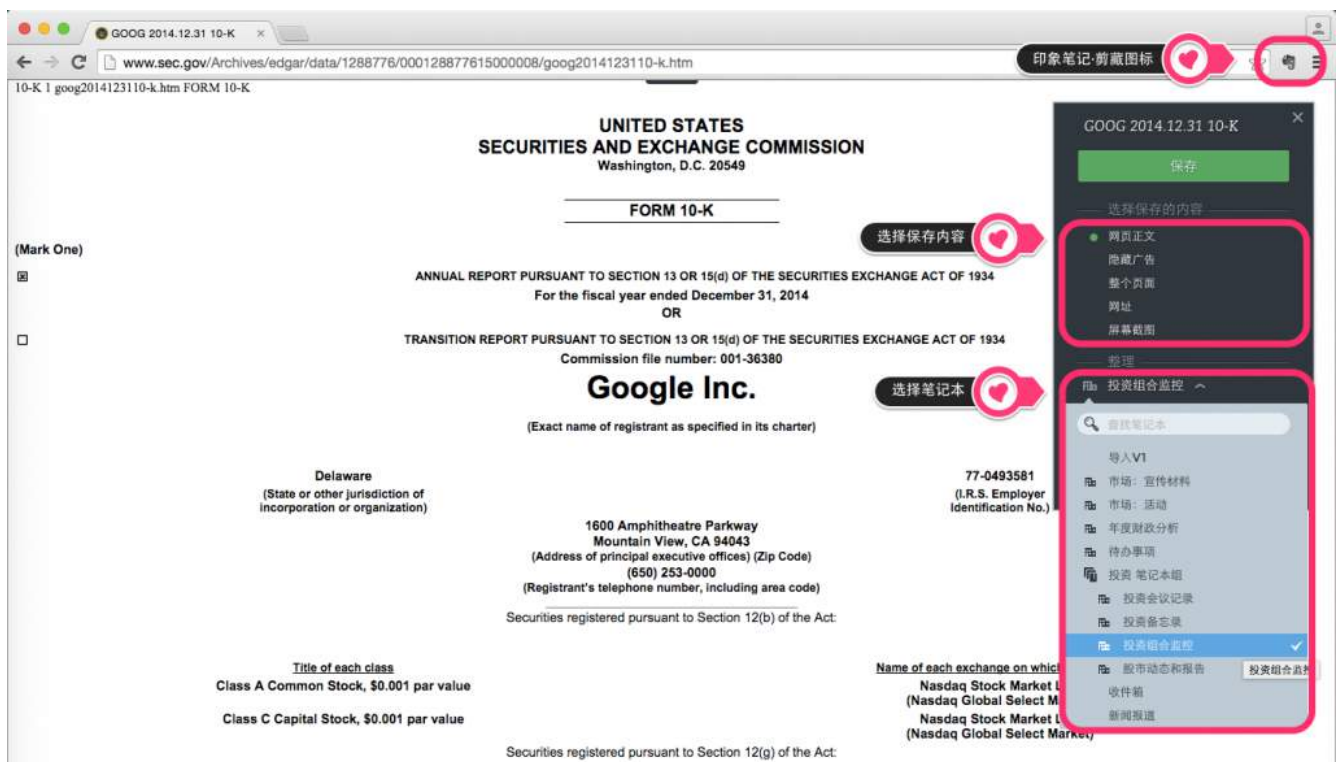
GOOG 2014.12.31 10-K ×

www.sec.gov/Archives/edgar/data/1288776/000128877615000008/goog2014123110-k.htm

印象笔记·剪藏图标

10-K 1 goog2014123110-k.htm FORM 10-K

UNITED STATES
SECURITIES AND EXCHANGE COMMISSION
Washington, D.C. 20549

FORM 10-K

(Mark One)

☒ ANNUAL REPORT PURSUANT TO SECTION 13 OR 15(d) OF THE SECURITIES EXCHANGE ACT OF 1934
For the fiscal year ended December 31, 2014
OR

☐ TRANSITION REPORT PURSUANT TO SECTION 13 OR 15(d) OF THE SECURITIES EXCHANGE ACT OF 1934
Commission file number: 001-36380

Google Inc.

(Exact name of registrant as specified in its charter)

Delaware
(State or other jurisdiction of incorporation or organization)

77-0493581
(I.R.S. Employer Identification No.)

1600 Amphitheatre Parkway
Mountain View, CA 94043
(Address of principal executive offices) (Zip Code)
(650) 253-0000
(Registrant's telephone number, including area code)

Securities registered pursuant to Section 12(b) of the Act:

Title of each class
Class A Common Stock, $0.001 par value
Class C Capital Stock, $0.001 par value

Name of each exchange on whic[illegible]
Nasdaq Stock Market L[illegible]
(Nasdaq Global Select M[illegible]
Nasdaq Stock Market L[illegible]
(Nasdaq Global Select Market)

Securities registered pursuant to Section 12(g) of the Act:

选择保存内容

选择笔记本

GOOG 2014.12.31 10-K
保存
选择保存的内容
网页正文
隐藏广告
整个页面
网址
屏幕截图
整理
投资组合监控
查找笔记本
导入V1
市场：宣传材料
市场：活动
年度财政分析
待办事项
投资 笔记本组
投资会议记录
投资备忘录
投资组合监控
股市动态和报告
收件箱
新闻报道
投资组合监控